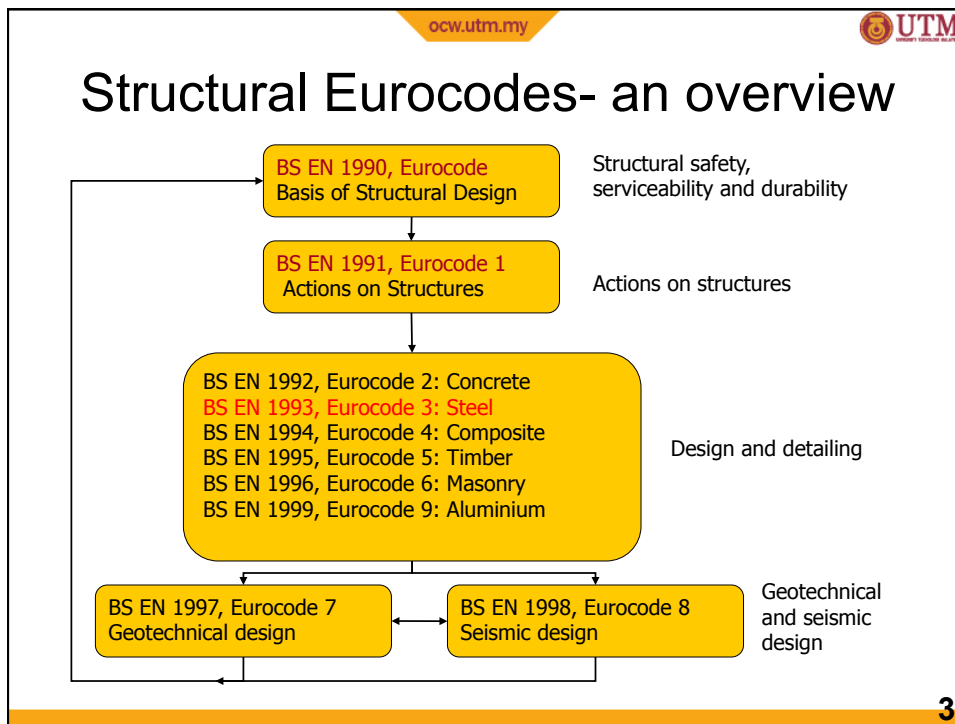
ocw.utm.my

UTM

Structural Eurocodes- an overview

BS EN 1990, Eurocode
Basis of Structural Design

Structural safety, serviceability and durability

BS EN 1991, Eurocode 1
Actions on Structures

Actions on structures

BS EN 1992, Eurocode 2: Concrete
BS EN 1993, Eurocode 3: Steel
BS EN 1994, Eurocode 4: Composite
BS EN 1995, Eurocode 5: Timber
BS EN 1996, Eurocode 6: Masonry
BS EN 1999, Eurocode 9: Aluminium

Design and detailing

BS EN 1997, Eurocode 7
Geotechnical design

BS EN 1998, Eurocode 8
Seismic design

Geotechnical and seismic design

3